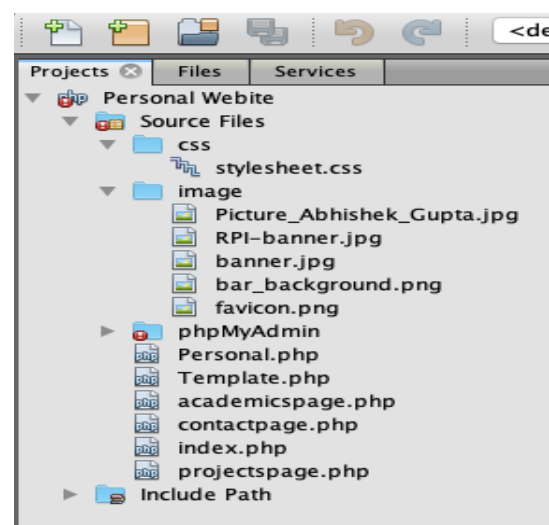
<de

Projects Files Services

Personal Webite
Source Files
css
stylesheet.css
image
Picture_Abhishek_Gupta.jpg
RPI-banner.jpg
banner.jpg
bar_background.png
favicon.png
phpMyAdmin
Personal.php
Template.php
academicspage.php
contactpage.php
index.php
projectspage.php
Include Path